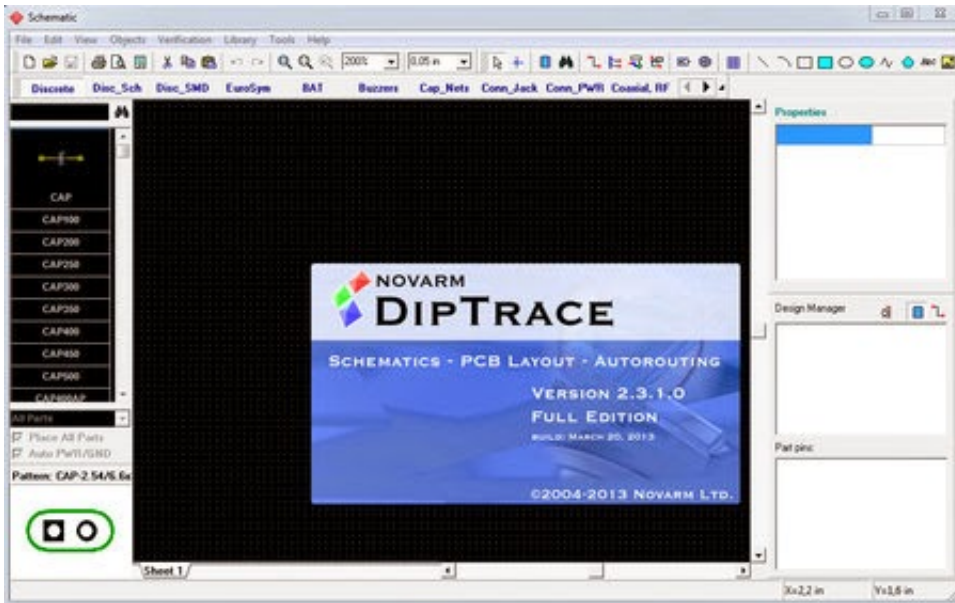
Schematic

File Edit View Objects Verification Library Tools Help

200% 0,05 in

Discrete Disc_Sch Disc_SMD EuroSym BAT Buzzers Cap_Nets Conn_Jack Conn_PWR Coaxial_RF

CAP
CAP100
CAP200
CAP250
CAP300
CAP350
CAP400
CAP450
CAP500
CAP600AP

All Parts
Place All Parts
Auto PWR/GND

Pattern: CAP-2.54/5.6x

NOVARM
DIPTRACE
SCHEMATICS - PCB LAYOUT - AUTOROUTING
VERSION 2.3.1.0
FULL EDITION
BUILD: MARCH 20, 2013
©2004-2013 NOVARM LTD.

Properties

Design Manager

Part pins

Sheet 1

X=2,2 in Y=1,6 in